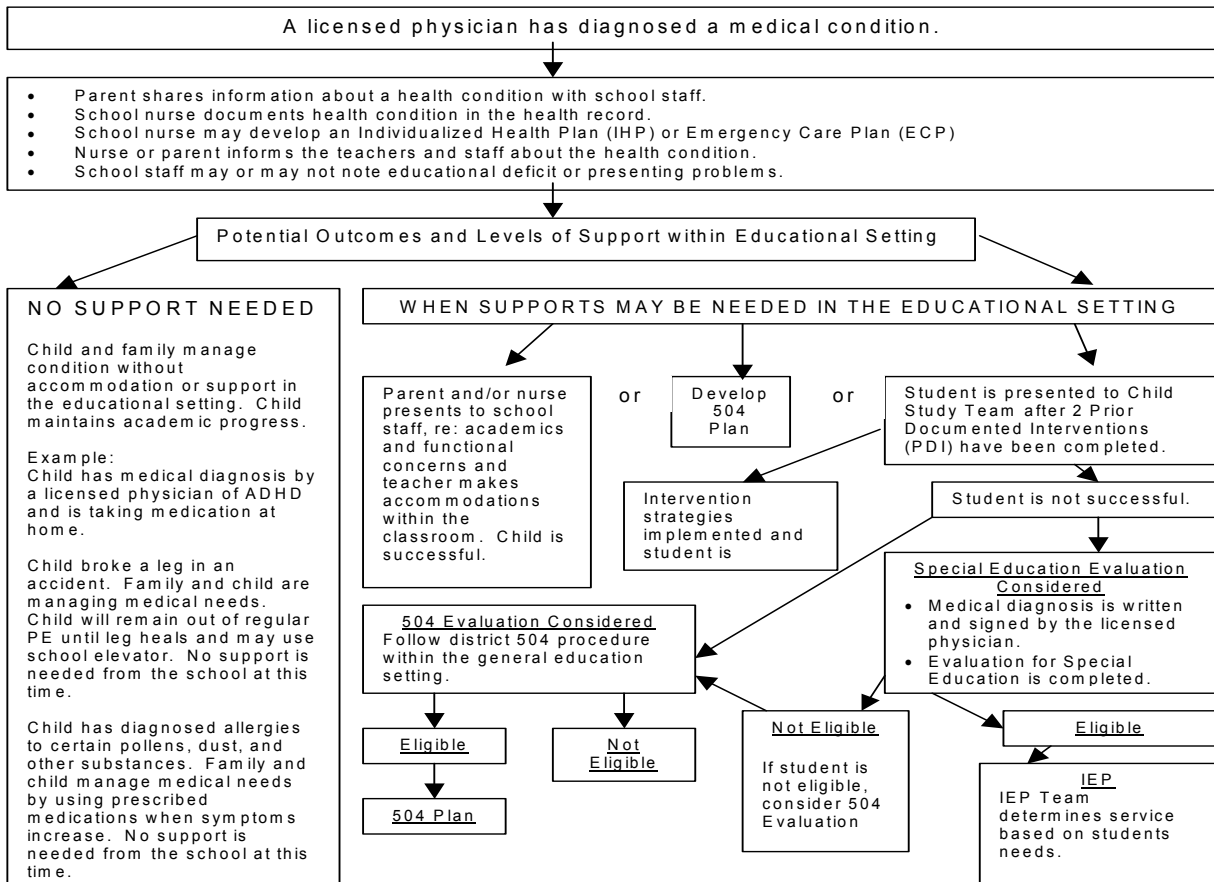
A licensed physician has diagnosed a medical condition.

- Parent shares information about a health condition with school staff.
- School nurse documents health condition in the health record.
- School nurse may develop an Individualized Health Plan (IHP) or Emergency Care Plan (ECP)
- Nurse or parent informs the teachers and staff about the health condition.
- School staff may or may not note educational deficit or presenting problems.

Potential Outcomes and Levels of Support within Educational Setting

NO SUPPORT NEEDED

Child and family manage condition without accommodation or support in the educational setting. Child maintains academic progress.

Example:
Child has medical diagnosis by a licensed physician of ADHD and is taking medication at home.

Child broke a leg in an accident. Family and child are managing medical needs. Child will remain out of regular PE until leg heals and may use school elevator. No support is needed from the school at this time.

Child has diagnosed allergies to certain pollens, dust, and other substances. Family and child manage medical needs by using prescribed medications when symptoms increase. No support is needed from the school at this time.

WHEN SUPPORTS MAY BE NEEDED IN THE EDUCATIONAL SETTING

Parent and/or nurse presents to school staff, re: academics and functional concerns and teacher makes accommodations within the classroom. Child is successful.

or

Develop 504 Plan

or

Student is presented to Child Study Team after 2 Prior Documented Interventions (PDI) have been completed.

Intervention strategies implemented and student is

Student is not successful.

Special Education Evaluation Considered
- Medical diagnosis is written and signed by the licensed physician.
- Evaluation for Special Education is completed.

504 Evaluation Considered
Follow district 504 procedure within the general education setting.

Eligible

Not Eligible

504 Plan

Not Eligible

If student is not eligible, consider 504 Evaluation

Eligible

IEP
IEP Team determines service based on students needs.